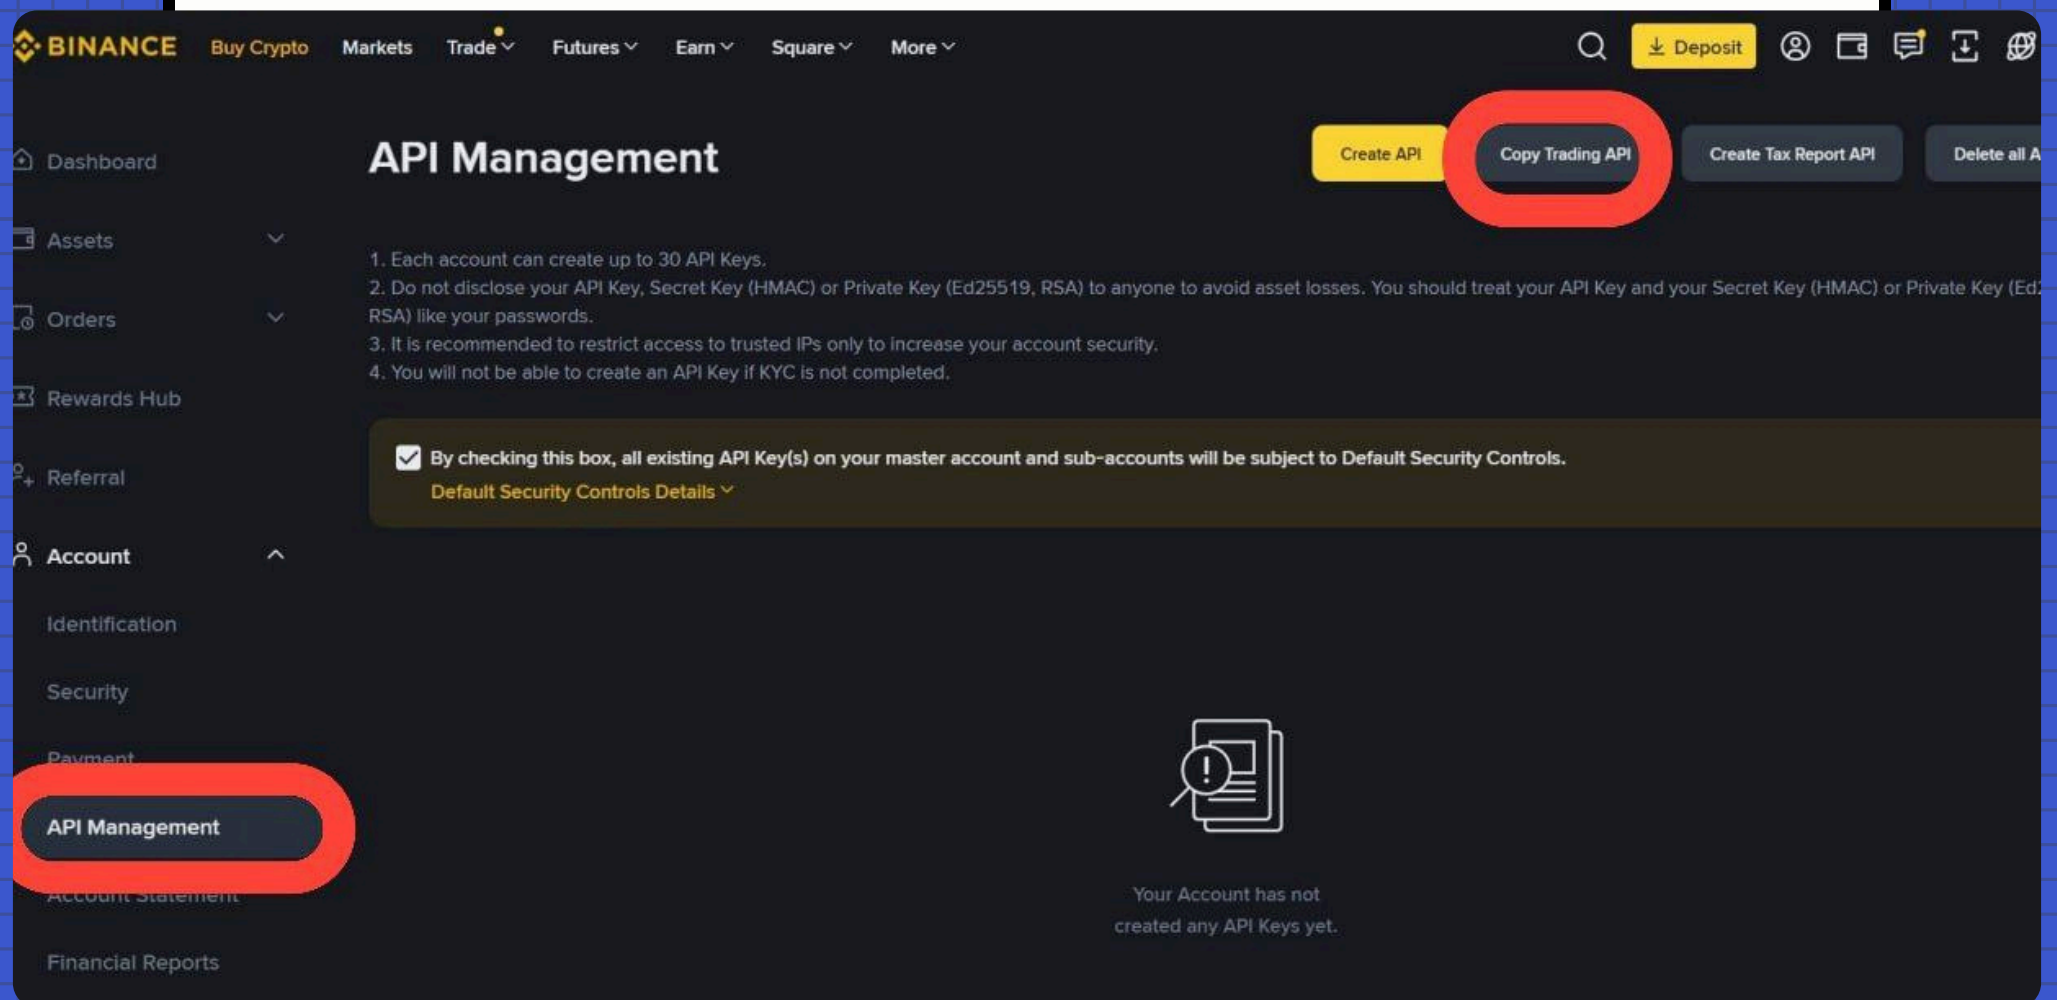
BINANCE Buy Crypto Markets Trade Futures Earn Square More

Deposit

Dashboard

Assets

Orders

Rewards Hub

Referral

Account

Identification

Security

Payment

API Management

Account Statement

Financial Reports

API Management

Create API Copy Trading API Create Tax Report API Delete all A

1. Each account can create up to 30 API Keys.
2. Do not disclose your API Key, Secret Key (HMAC) or Private Key (Ed25519, RSA) to anyone to avoid asset losses. You should treat your API Key and your Secret Key (HMAC) or Private Key (Ed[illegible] RSA) like your passwords.
3. It is recommended to restrict access to trusted IPs only to increase your account security.
4. You will not be able to create an API Key if KYC is not completed.

By checking this box, all existing API Key(s) on your master account and sub-accounts will be subject to Default Security Controls.
Default Security Controls Details

Your Account has not created any API Keys yet.